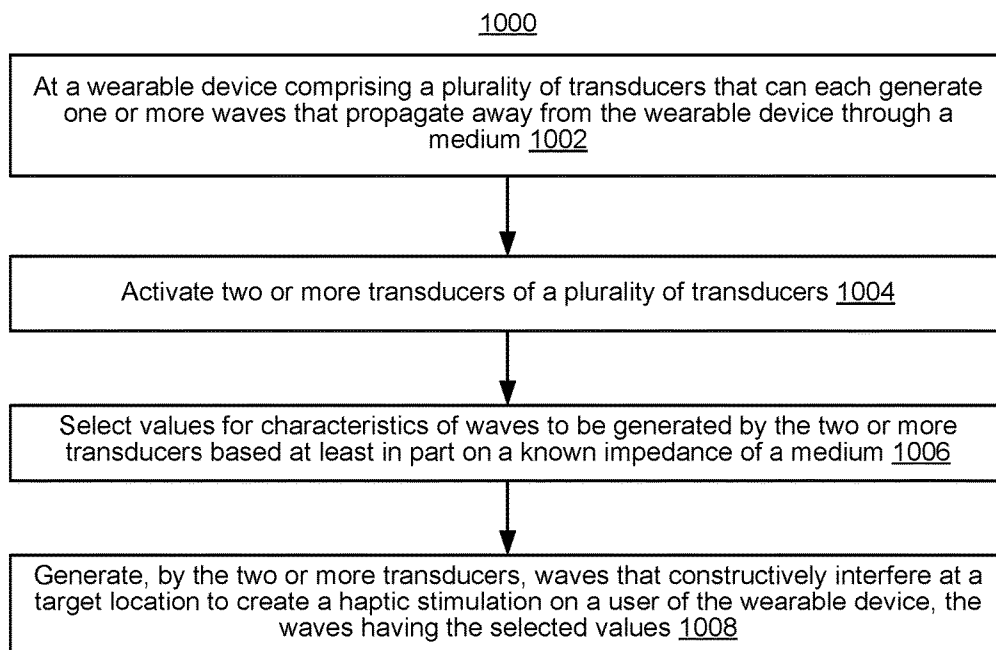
1000

At a wearable device comprising a plurality of transducers that can each generate one or more waves that propagate away from the wearable device through a medium 1002

Activate two or more transducers of a plurality of transducers 1004

Select values for characteristics of waves to be generated by the two or more transducers based at least in part on a known impedance of a medium 1006

Generate, by the two or more transducers, waves that constructively interfere at a target location to create a haptic stimulation on a user of the wearable device, the waves having the selected values 1008